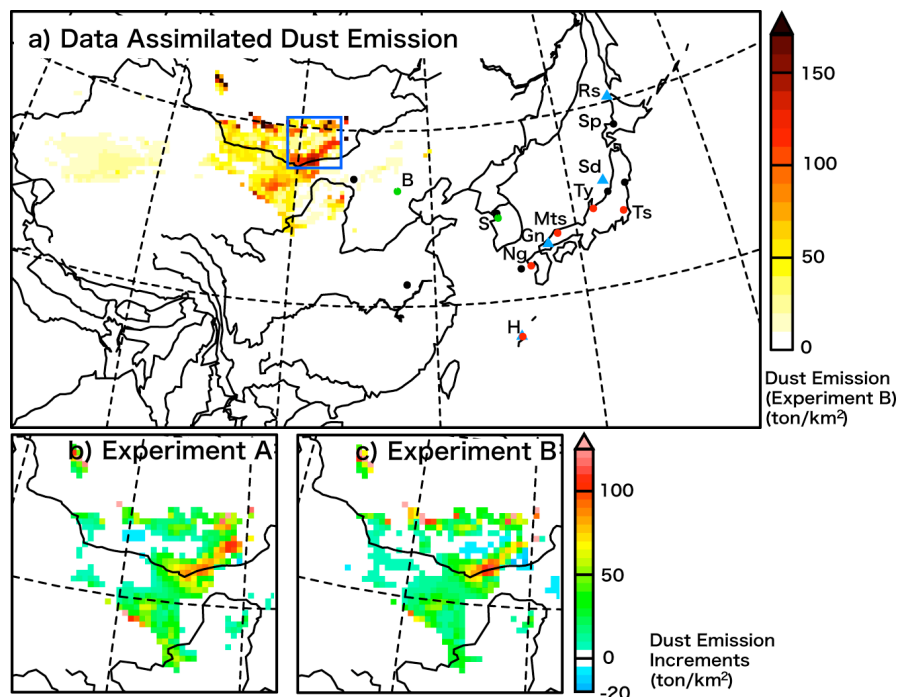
a) Data Assimilated Dust Emission

Rs
Sp
Sd
Ty
Ts
B
Mts
S
Gn
Ng
H

150
100
50
0

Dust Emission (Experiment B) (ton/km$^2$)

b) Experiment A

c) Experiment B

100
50
0
-20

Dust Emission Increments (ton/km$^2$)